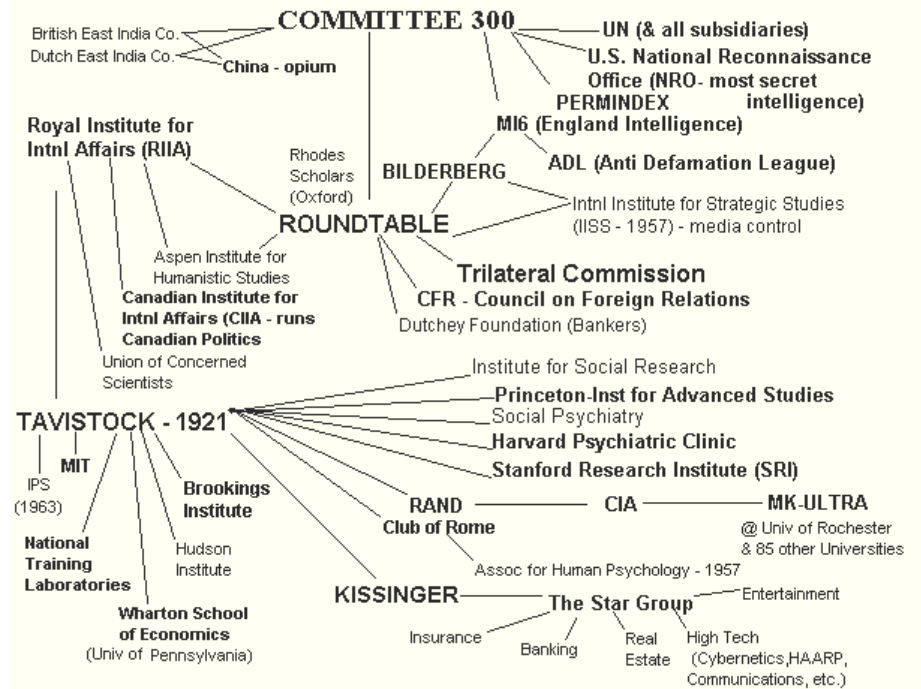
COMMITTEE 300

British East India Co.
Dutch East India Co.
China - opium

UN (& all subsidiaries)
U.S. National Reconnaissance Office (NRO- most secret intelligence)
PERMINDEX
MI6 (England Intelligence)
ADL (Anti Defamation League)

Royal Institute for Intnl Affairs (RIIA)

Rhodes Scholars (Oxford)

BILDERBERG

Intnl Institute for Strategic Studies (IISS - 1957) - media control

ROUNDTABLE

Aspen Institute for Humanistic Studies

Trilateral Commission

Canadian Institute for Intnl Affairs (CIIA - runs Canadian Politics

CFR - Council on Foreign Relations

Dutchey Foundation (Bankers)

Union of Concerned Scientists

Institute for Social Research
Princeton-Inst for Advanced Studies
Social Psychiatry
Harvard Psychiatric Clinic
Stanford Research Institute (SRI)

TAVISTOCK - 1921

MIT
IPS (1963)
Brookings Institute
National Training Laboratories
Hudson Institute
Wharton School of Economics (Univ of Pennsylvania)

RAND
Club of Rome
CIA
MK-ULTRA
@ Univ of Rochester & 85 other Universities

Assoc for Human Psychology - 1957

KISSINGER
The Star Group
Entertainment
Insurance
Banking
Real Estate
High Tech (Cybernetics,HAARP, Communications, etc.)